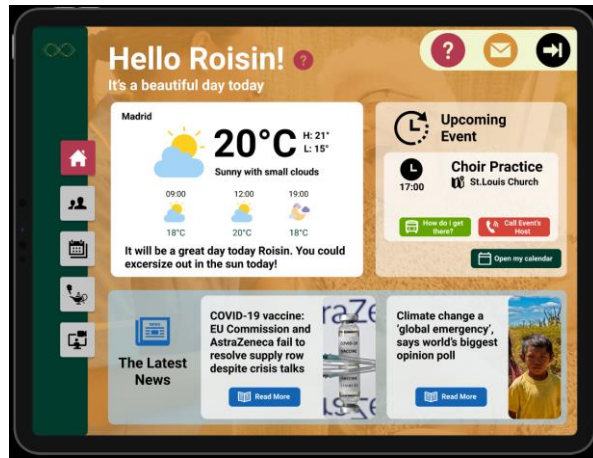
Hello Roisin!

It's a beautiful day today

Madrid

20°C

H: 21°
L: 15°

Sunny with small clouds

09:00
18°C

12:00
20°C

19:00
18°C

It will be a great day today Roisin. You could excersize out in the sun today!

Upcoming Event

Choir Practice

17:00

St.Louis Church

How do I get there?

Call Event's Host

Open my calendar

The Latest News

COVID-19 vaccine: EU Commission and AstraZeneca fail to resolve supply row despite crisis talks

Read More

Climate change a 'global emergency', says world's biggest opinion poll

Read More